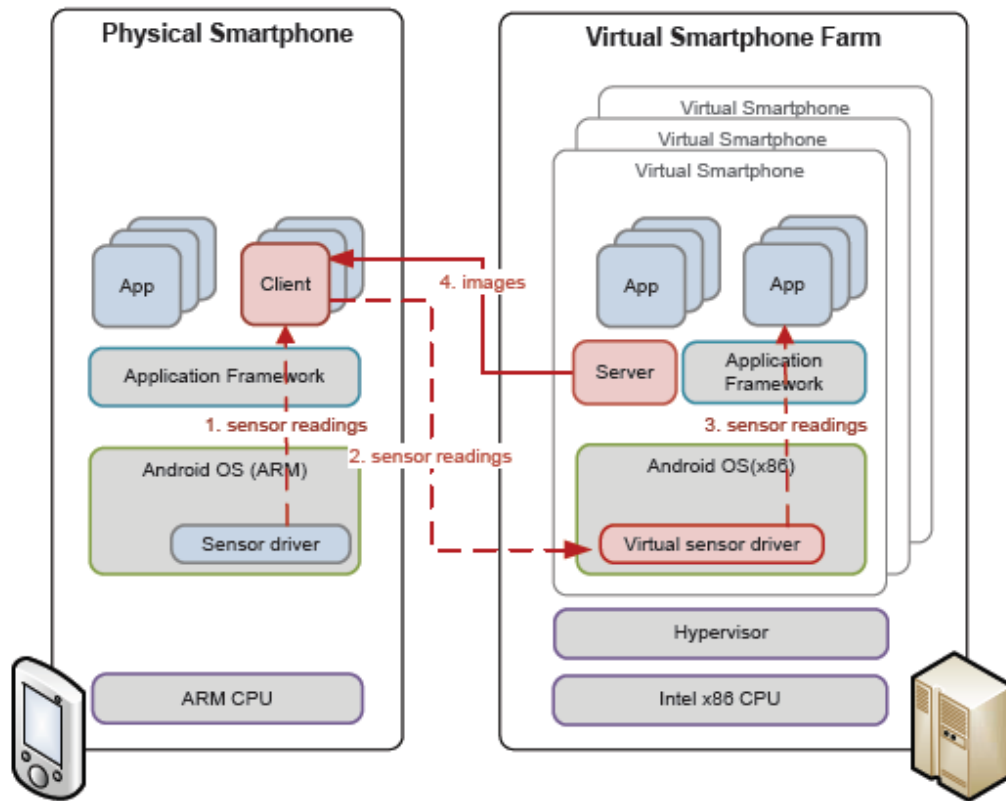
Physical Smartphone

App

Client

Application Framework

1. sensor readings

Android OS (ARM)

Sensor driver

ARM CPU

4. images

2. sensor readings

Virtual Smartphone Farm

Virtual Smartphone

Virtual Smartphone

Virtual Smartphone

App

App

Server

Application Framework

3. sensor readings

Android OS(x86)

Virtual sensor driver

Hypervisor

Intel x86 CPU